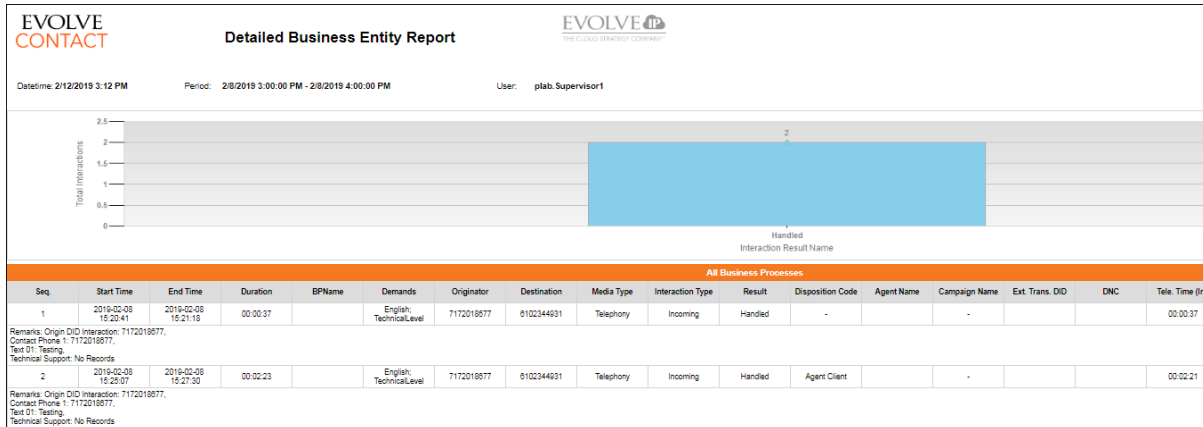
EVOLVE CONTACT

Detailed Business Entity Report

EVOLVE IP
THE CLOUD STRATEGY COMPANY

Datetime: 2/12/2019 3:12 PM Period: 2/8/2019 3:00:00 PM - 2/8/2019 4:00:00 PM User: plab.Supervisor1

Total Interactions
2.5
2
1.5
1
0.5
0
2
Handled
Interaction Result Name

All Business Processes

| Seq. | Start Time | End Time | Duration | BPName | Demands | Originator | Destination | Media Type | Interaction Type | Result | Disposition Code | Agent Name | Campaign Name | Ext. Trans. DID | DNC | Tele. Time (In |
|---|---|---|---|---|---|---|---|---|---|---|---|---|---|---|---|---|
| 1 | 2019-02-08 15:20:41 | 2019-02-08 15:21:18 | 00:00:37 | | English; TechnicalLevel | 7172018677 | 6102344931 | Telephony | Incoming | Handled | - | | - | | | 00:00:37 |

Remarks: Origin DID Interaction: 7172018677,
Contact Phone 1: 7172018677,
Text 01: Testing,
Technical Support: No Records

| Seq. | Start Time | End Time | Duration | BPName | Demands | Originator | Destination | Media Type | Interaction Type | Result | Disposition Code | Agent Name | Campaign Name | Ext. Trans. DID | DNC | Tele. Time (In |
|---|---|---|---|---|---|---|---|---|---|---|---|---|---|---|---|---|
| 2 | 2019-02-08 15:25:07 | 2019-02-08 15:27:30 | 00:02:23 | | English; TechnicalLevel | 7172018677 | 6102344931 | Telephony | Incoming | Handled | Agent Client | | - | | | 00:02:21 |

Remarks: Origin DID Interaction: 7172018677,
Contact Phone 1: 7172018677,
Text 01: Testing,
Technical Support: No Records